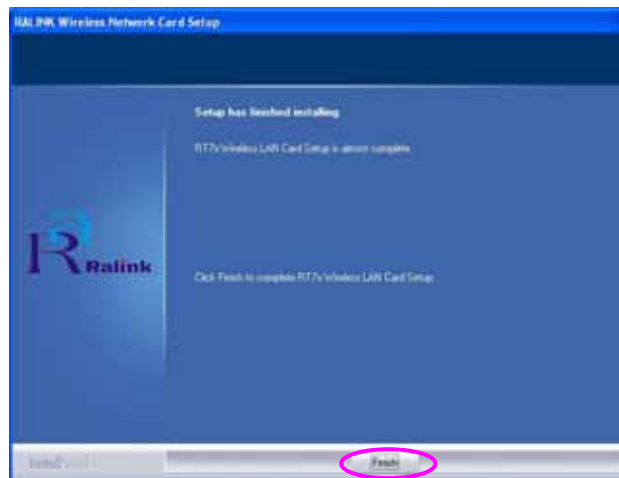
RALINK Wireless Network Card Setup

Setup has finished installing

RT7x Wireless LAN Card Setup is almost complete

Ralink

Click Finish to complete RT7x Wireless LAN Card Setup.

InstallShield

Finish